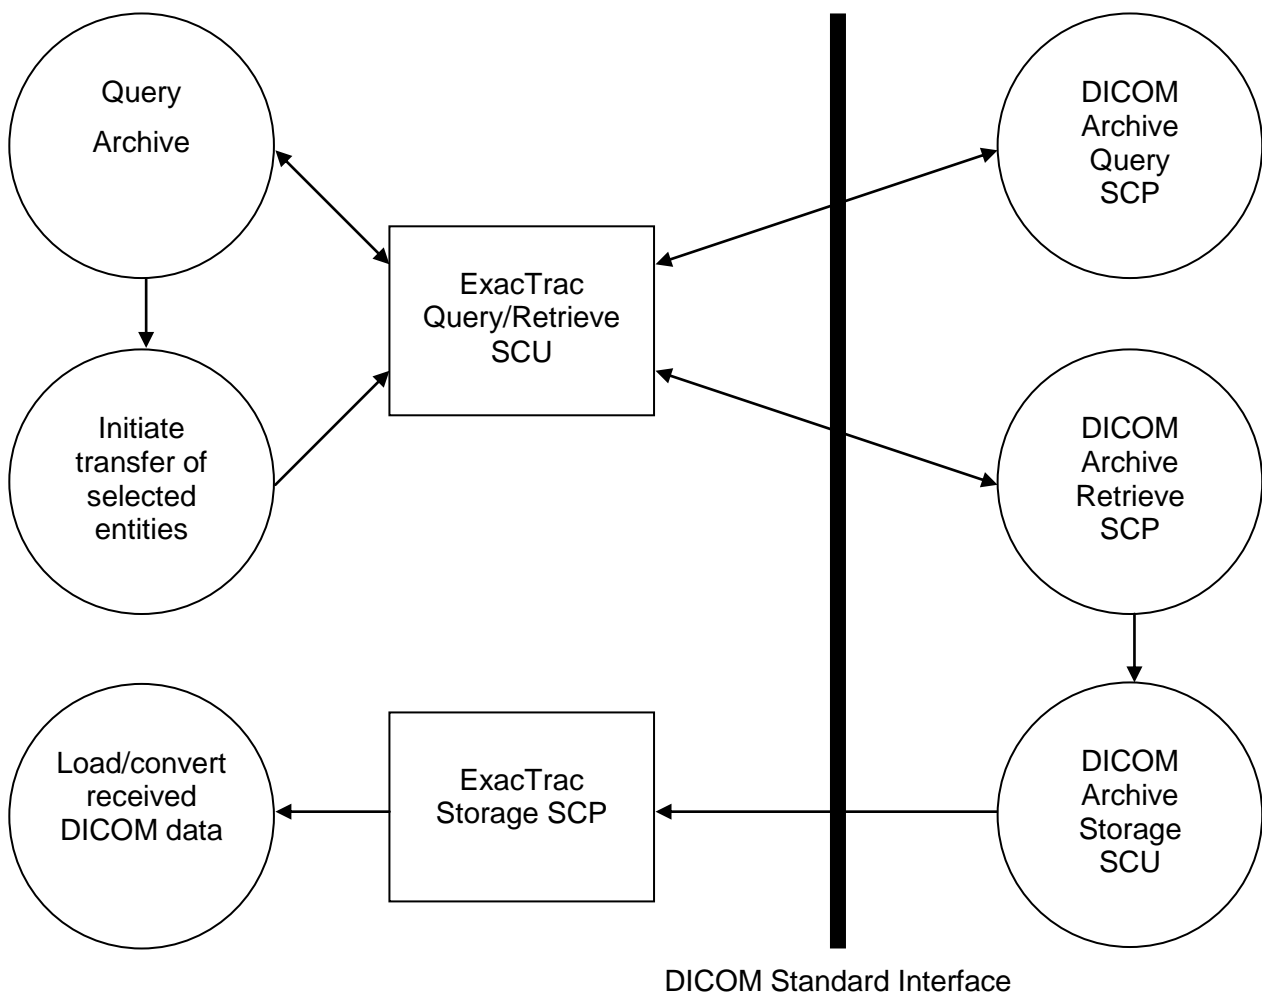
Query

Archive

Initiate transfer of selected entities

ExacTrac Query/Retrieve SCU

DICOM Archive Query SCP

DICOM Archive Retrieve SCP

Load/convert received DICOM data

ExacTrac Storage SCP

DICOM Archive Storage SCU

DICOM Standard Interface